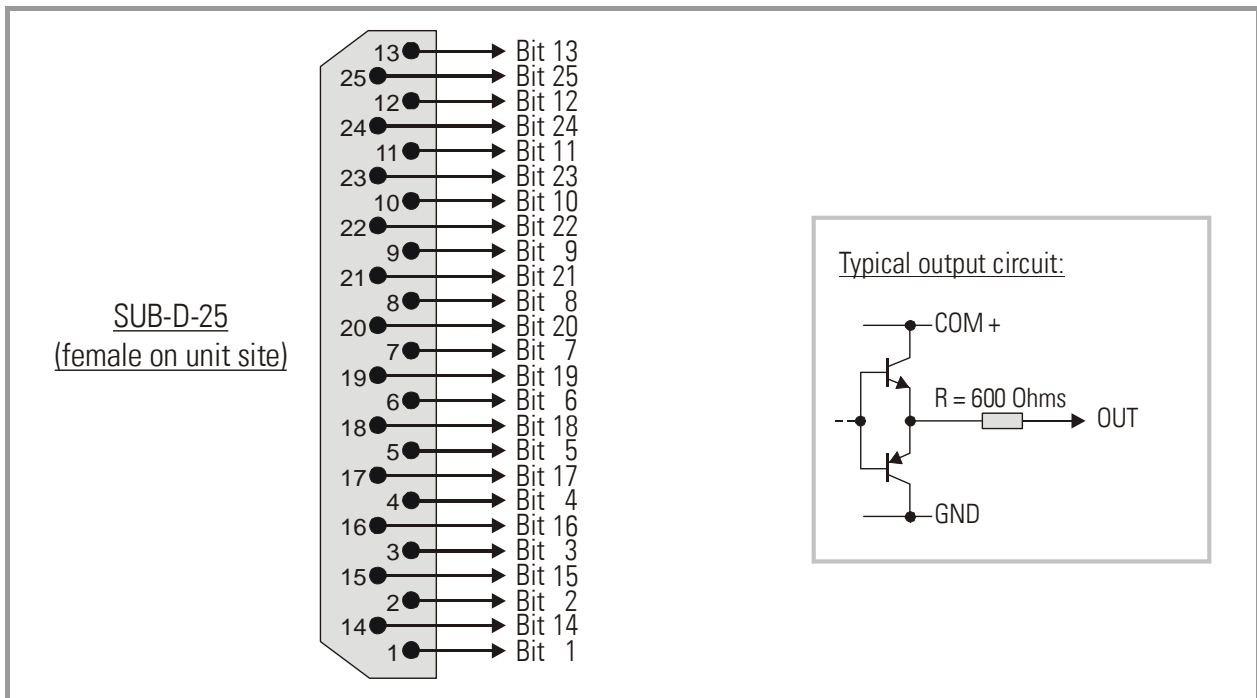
SUB-D-25
(female on unit site)

13 Bit 13
25 Bit 25
12 Bit 12
24 Bit 24
11 Bit 11
23 Bit 23
10 Bit 10
22 Bit 22
9 Bit 9
21 Bit 21
8 Bit 8
20 Bit 20
7 Bit 7
19 Bit 19
6 Bit 6
18 Bit 18
5 Bit 5
17 Bit 17
4 Bit 4
16 Bit 16
3 Bit 3
15 Bit 15
2 Bit 2
14 Bit 14
1 Bit 1

Typical output circuit:

COM +
R = 600 Ohms
OUT
GND